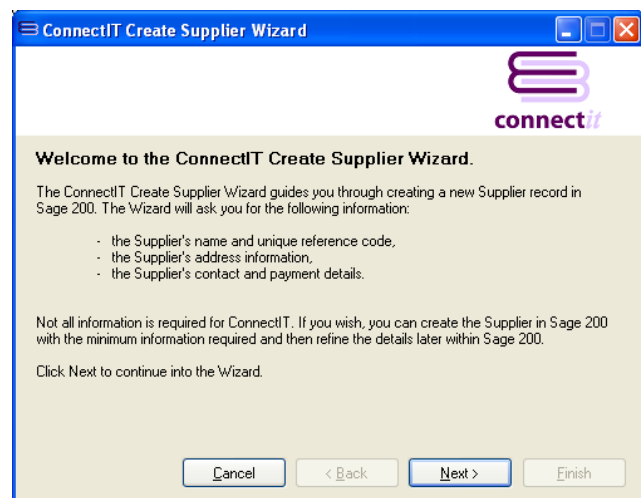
ConnectIT Create Supplier Wizard

connectit

Welcome to the ConnectIT Create Supplier Wizard.

The ConnectIT Create Supplier Wizard guides you through creating a new Supplier record in Sage 200. The Wizard will ask you for the following information:

- the Supplier's name and unique reference code,
- the Supplier's address information,
- the Supplier's contact and payment details.

Not all information is required for ConnectIT. If you wish, you can create the Supplier in Sage 200 with the minimum information required and then refine the details later within Sage 200.

Click Next to continue into the Wizard.

Cancel
< Back
Next >
Finish